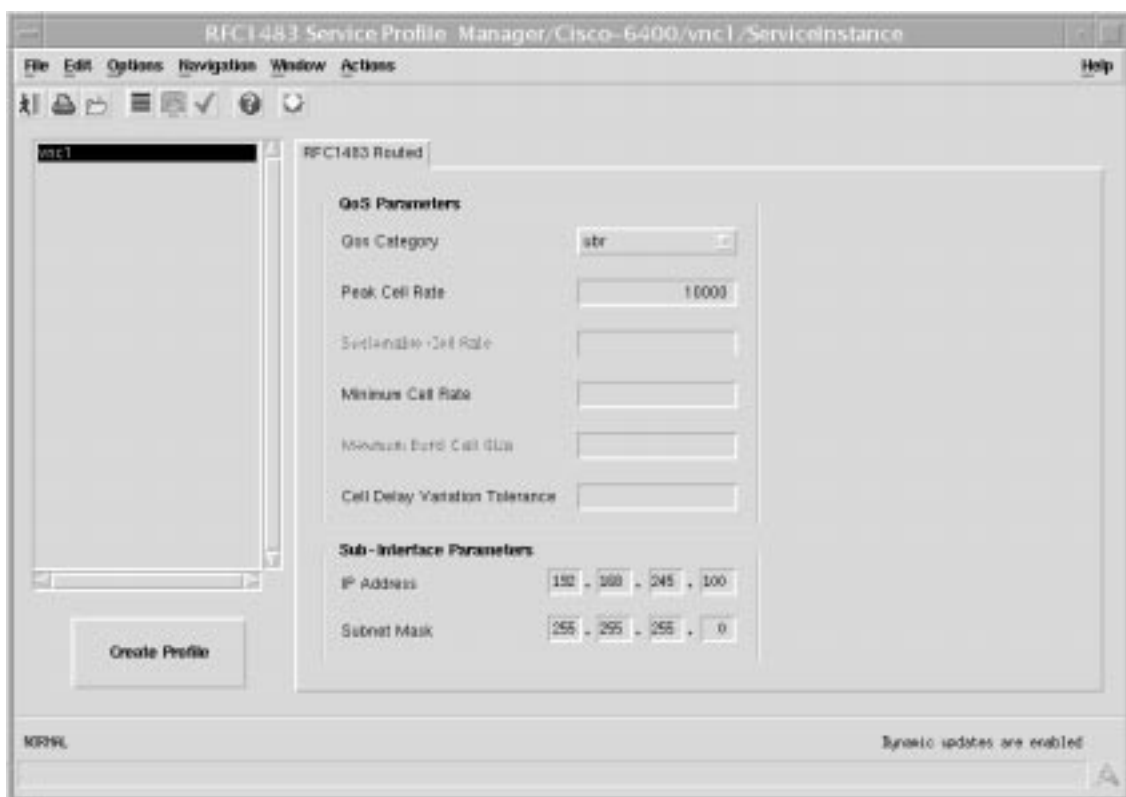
RFC1483 Service Profile Manager/Cisco-6400/vnc1/ServiceInstance

File Edit Options Navigation Window Actions Help

vnc1

RFC1483 Routed

QoS Parameters

Qos Category ubr

Peak Cell Rate 10000

Sustainable Cell Rate

Minimum Cell Rate

Maximum Burst Cell Size

Cell Delay Variation Tolerance

Sub-Interface Parameters

IP Address 192 . 168 . 245 . 100

Subnet Mask 255 . 255 . 255 . 0

Create Profile

NORMAL

Dynamic updates are enabled